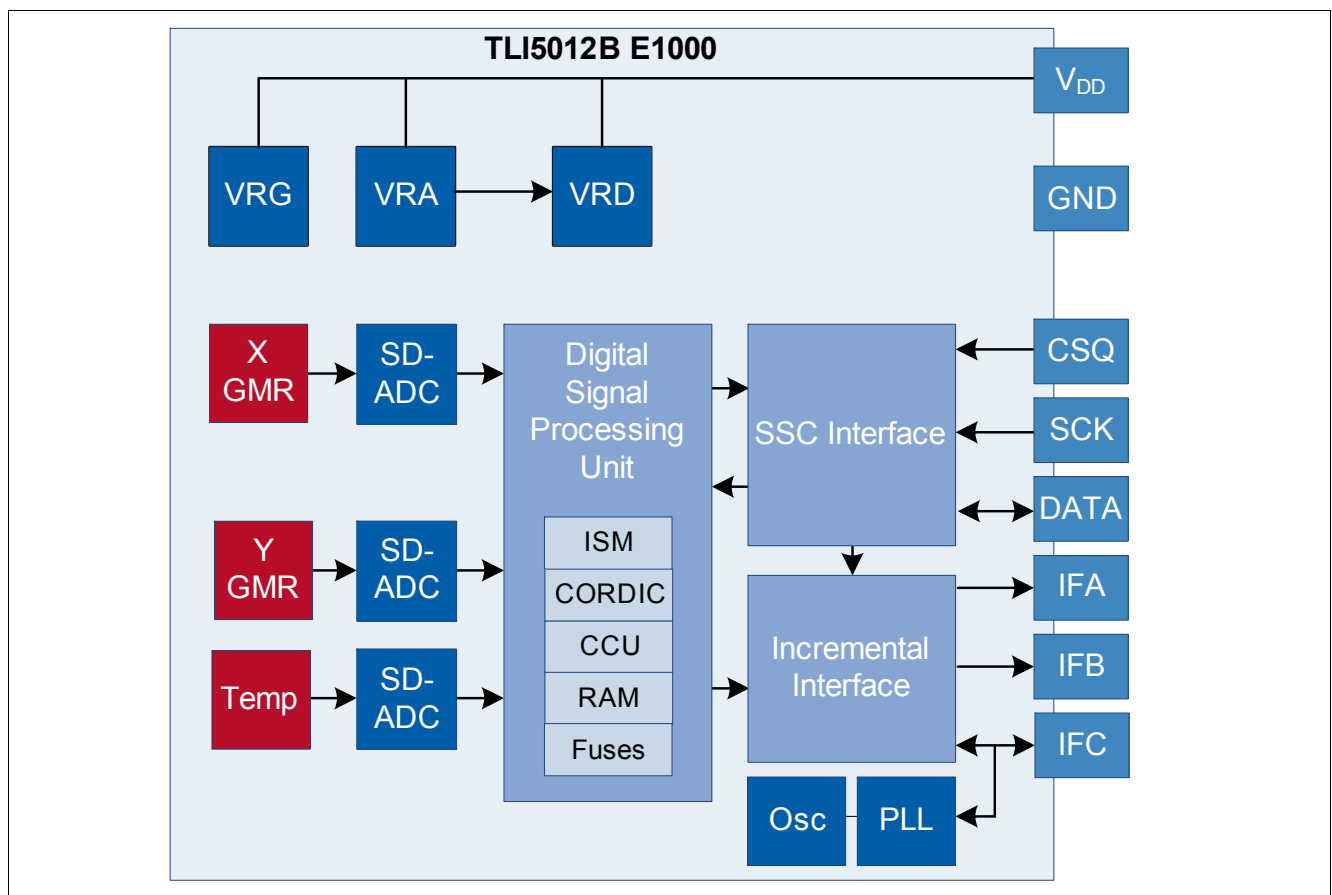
TLI5012B E1000

$V_{DD}$

VRG

VRA

VRD

GND

X GMR

SD-ADC

Digital Signal Processing Unit

SSC Interface

CSQ

SCK

DATA

Y GMR

SD-ADC

ISM

CORDIC

CCU

RAM

Fuses

IFA

Incremental Interface

IFB

Temp

SD-ADC

IFC

Osc

PLL